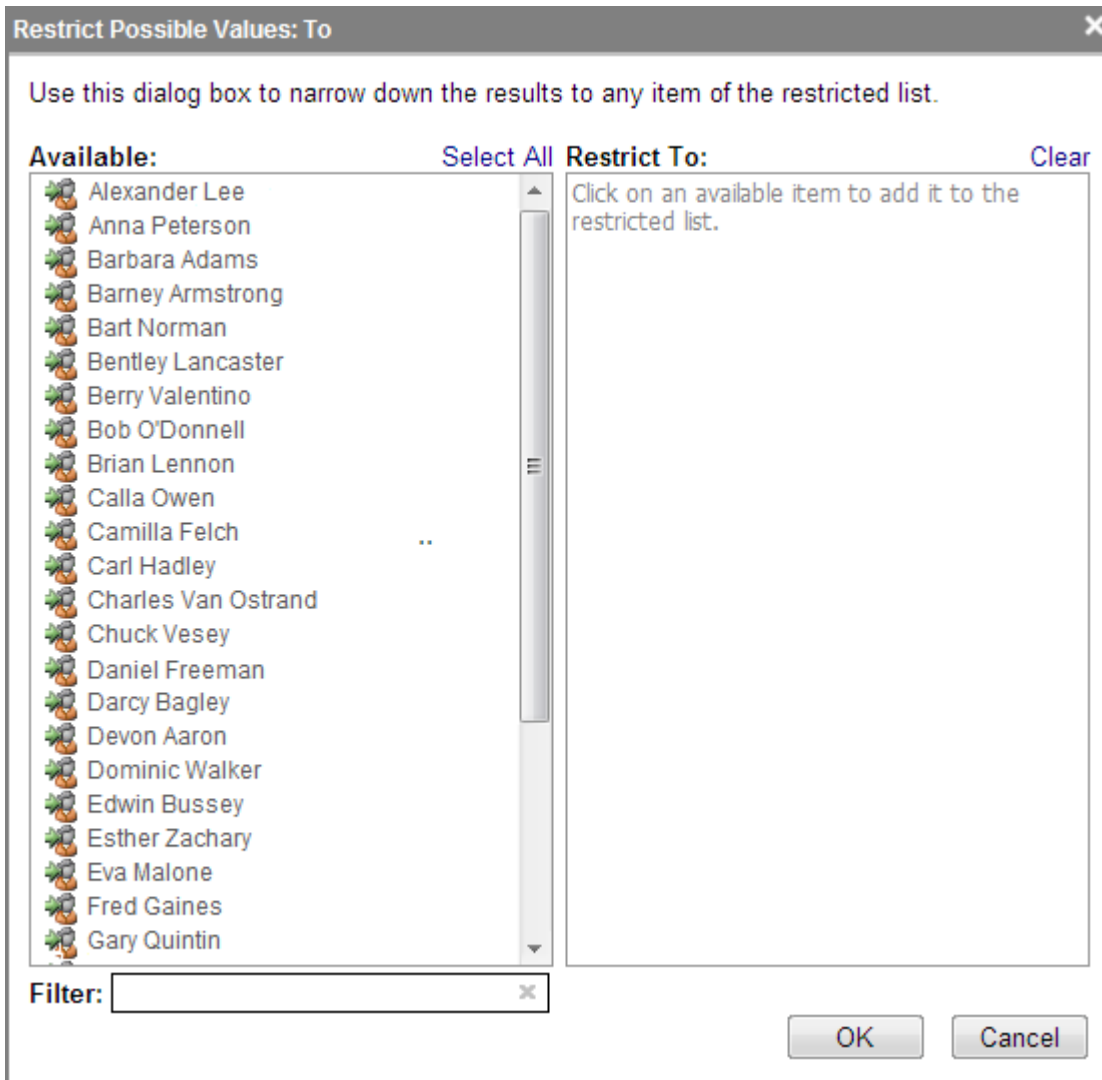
Restrict Possible Values: To

Use this dialog box to narrow down the results to any item of the restricted list.

Available:
Select All

Alexander Lee
Anna Peterson
Barbara Adams
Barney Armstrong
Bart Norman
Bentley Lancaster
Berry Valentino
Bob O'Donnell
Brian Lennon
Calla Owen
Camilla Felch
Carl Hadley
Charles Van Ostrand
Chuck Vesey
Daniel Freeman
Darcy Bagley
Devon Aaron
Dominic Walker
Edwin Bussey
Esther Zachary
Eva Malone
Fred Gaines
Gary Quintin

Restrict To:
Clear

Click on an available item to add it to the restricted list.

Filter:

OK
Cancel